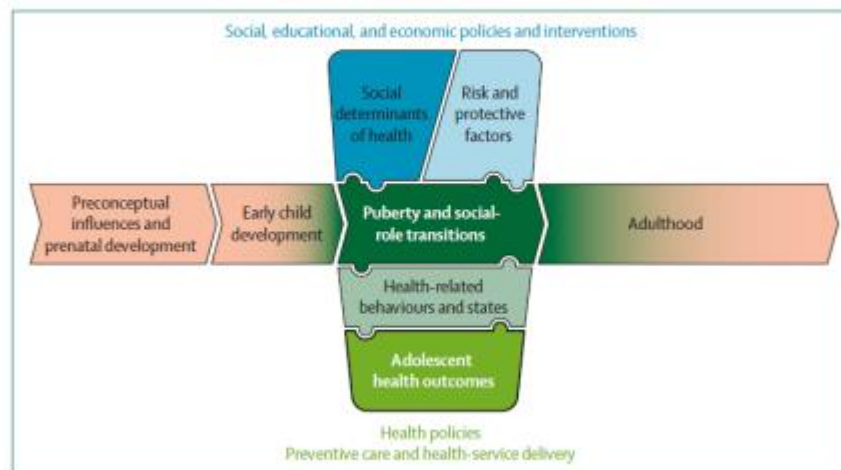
Social, educational, and economic policies and interventions

Social determinants of health

Risk and protective factors

Preconceptual influences and prenatal development

Early child development

Puberty and social-role transitions

Adulthood

Health-related behaviours and states

Adolescent health outcomes

Health policies
Preventive care and health-service delivery